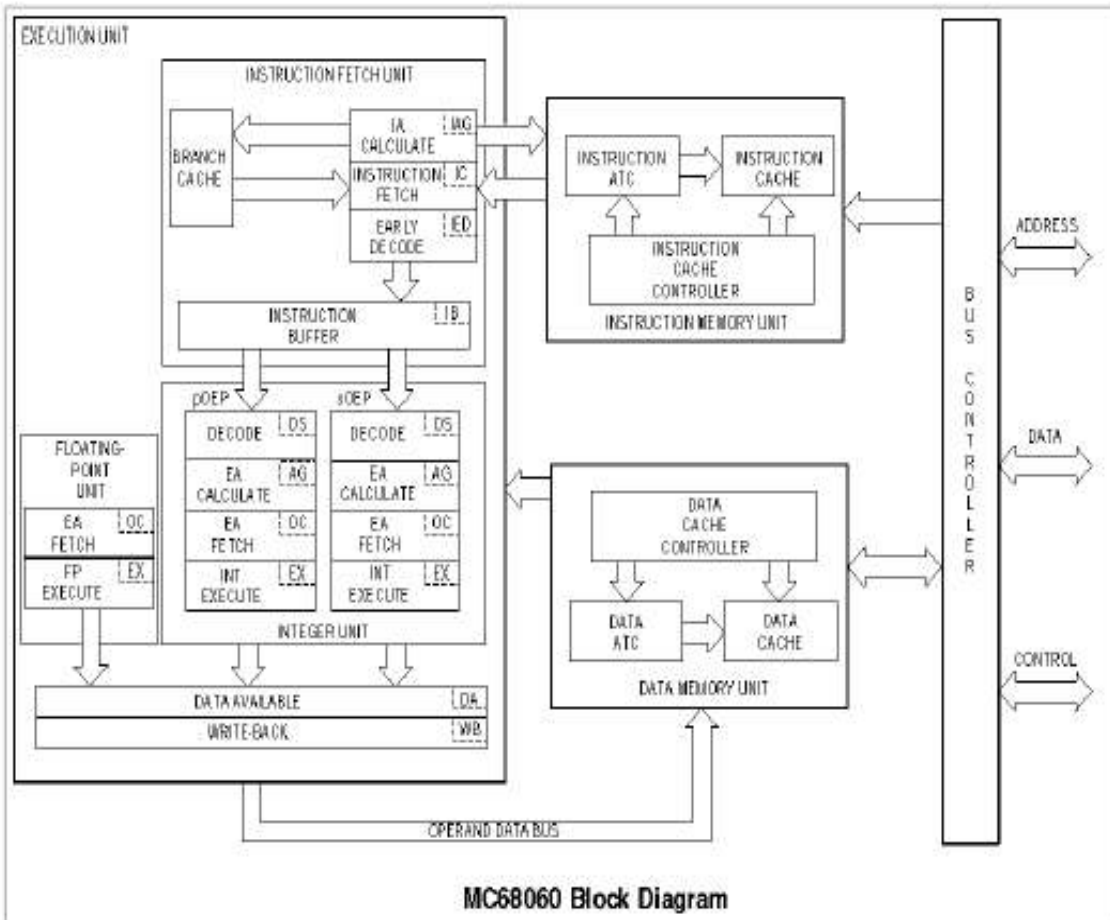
EXECUTION UNIT

INSTRUCTION FETCH UNIT

BRANCH CACHE

IA CALCULATE
IAG

INSTRUCTION FETCH
IC

EARLY DECODE
IED

INSTRUCTION BUFFER
IB

pOEP

sOEP

DECODE
DS

EA CALCULATE
AG

EA FETCH
OC

INT EXECUTE
EX

DECODE
DS

EA CALCULATE
AG

EA FETCH
OC

INT EXECUTE
EX

INTEGER UNIT

FLOATING-POINT UNIT

EA FETCH
OC

FP EXECUTE
EX

DATA AVAILABLE
DA

WRITE-BACK
WB

INSTRUCTION ATC

INSTRUCTION CACHE

INSTRUCTION CACHE CONTROLLER

INSTRUCTION MEMORY UNIT

DATA CACHE CONTROLLER

DATA ATC

DATA CACHE

DATA MEMORY UNIT

OPERAND DATA BUS

BUS CONTROLLER

ADDRESS

DATA

CONTROL

MC68060 Block Diagram